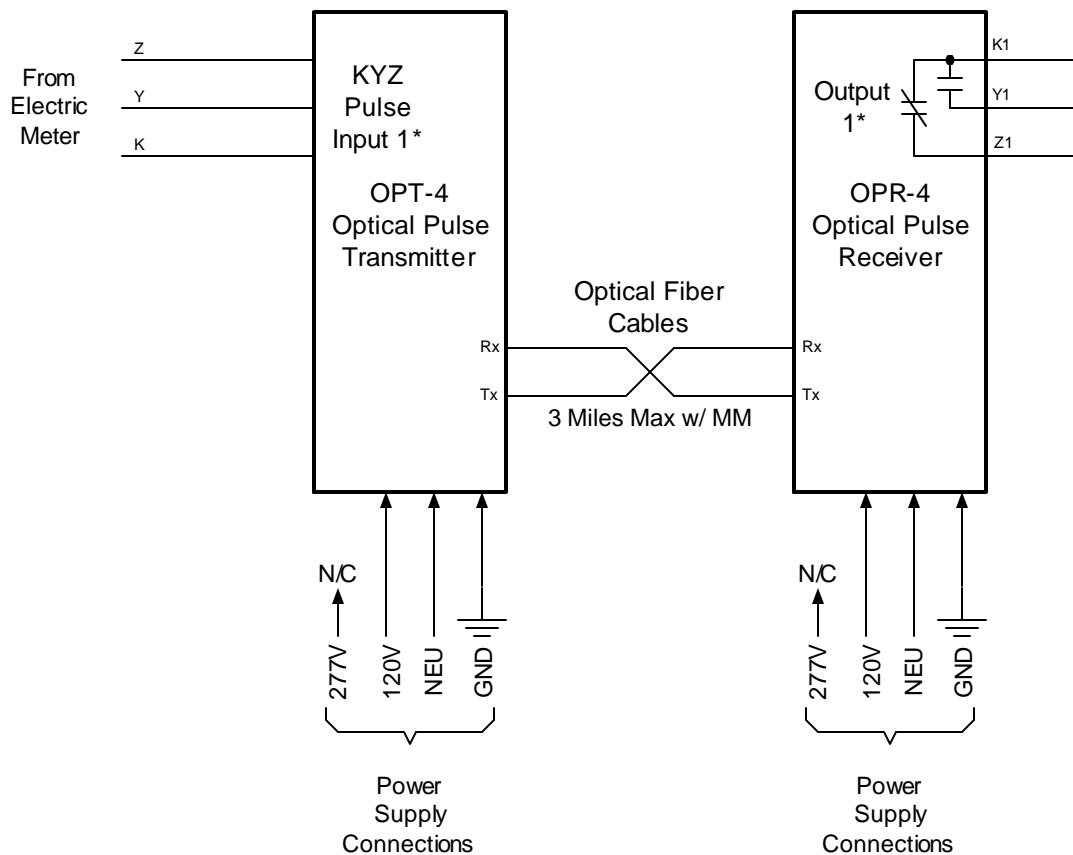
From Electric Meter

Z

Y

K

KYZ Pulse Input 1*

OPT-4 Optical Pulse Transmitter

Output 1*

K1

Y1

Z1

OPR-4 Optical Pulse Receiver

Optical Fiber Cables

Rx

Tx

Rx

Tx

3 Miles Max w/ MM

N/C

277V

120V

NEU

GND

N/C

277V

120V

NEU

GND

Power Supply Connections

Power Supply Connections